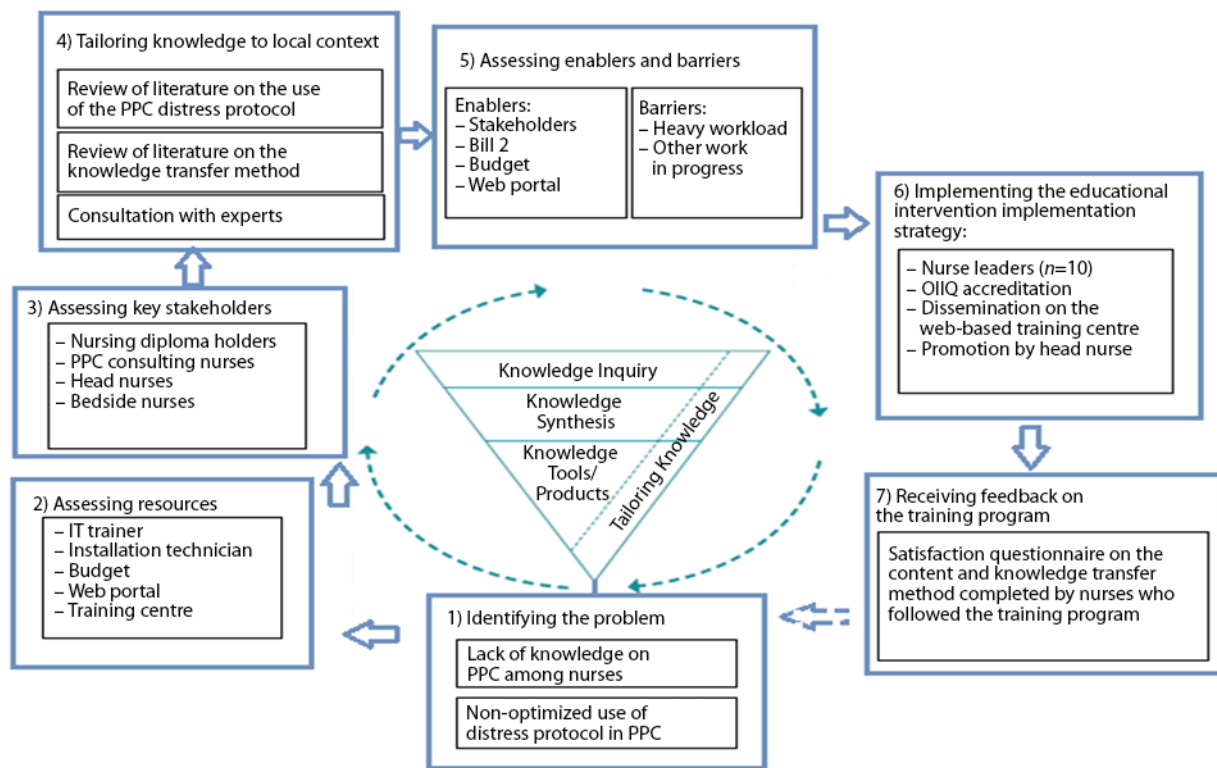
4) Tailoring knowledge to local context

Review of literature on the use of the PPC distress protocol

Review of literature on the knowledge transfer method

Consultation with experts

5) Assessing enablers and barriers

Enablers:
– Stakeholders
– Bill 2
– Budget
– Web portal

Barriers:
– Heavy workload
– Other work in progress

6) Implementing the educational intervention implementation strategy:

– Nurse leaders ($n$=10)
– OIIQ accreditation
– Dissemination on the web-based training centre
– Promotion by head nurse

3) Assessing key stakeholders

– Nursing diploma holders
– PPC consulting nurses
– Head nurses
– Bedside nurses

Knowledge Inquiry

Knowledge Synthesis

Knowledge Tools/ Products

Tailoring Knowledge

2) Assessing resources

– IT trainer
– Installation technician
– Budget
– Web portal
– Training centre

7) Receiving feedback on the training program

Satisfaction questionnaire on the content and knowledge transfer method completed by nurses who followed the training program

1) Identifying the problem

Lack of knowledge on PPC among nurses

Non-optimized use of distress protocol in PPC